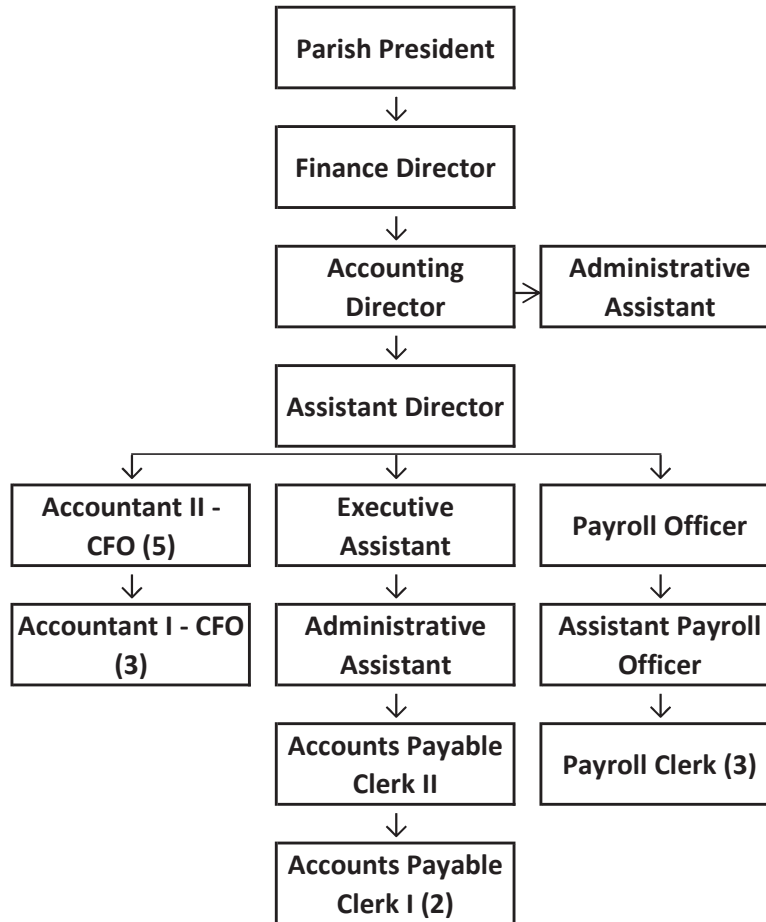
Parish President

Finance Director

Accounting Director

Administrative Assistant

Assistant Director

Accountant II - CFO (5)

Executive Assistant

Payroll Officer

Accountant I - CFO (3)

Administrative Assistant

Assistant Payroll Officer

Accounts Payable Clerk II

Payroll Clerk (3)

Accounts Payable Clerk I (2)